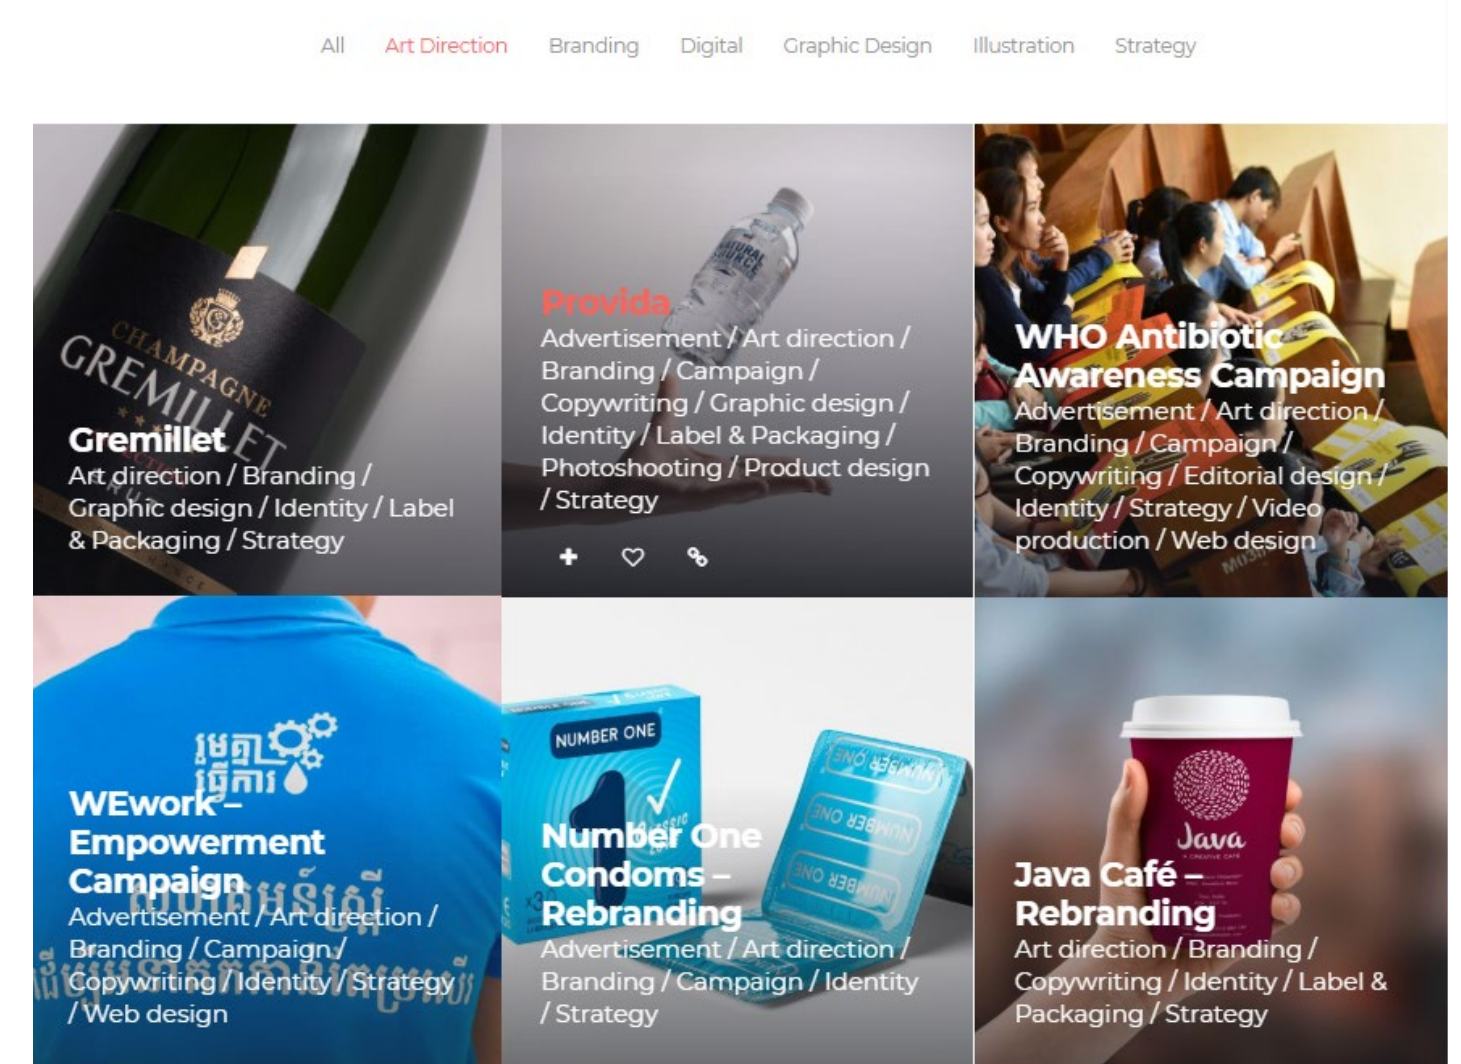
All Art Direction Branding Digital Graphic Design Illustration Strategy

CHAMPAGNE GREMILLET

Gremillet
Art direction / Branding / Graphic design / Identity / Label & Packaging / Strategy

NATURAL SOURCE

Provida
Advertisement / Art direction / Branding / Campaign / Copywriting / Graphic design / Identity / Label & Packaging / Photoshooting / Product design / Strategy

WHO Antibiotic Awareness Campaign
Advertisement / Art direction / Branding / Campaign / Copywriting / Editorial design / Identity / Strategy / Video production / Web design

WEwork – Empowerment Campaign
Advertisement / Art direction / Branding / Campaign / Copywriting / Identity / Strategy / Web design

NUMBER ONE

Number One Condoms – Rebranding
Advertisement / Art direction / Branding / Campaign / Identity / Strategy

Java

Java Café – Rebranding
Art direction / Branding / Copywriting / Identity / Label & Packaging / Strategy